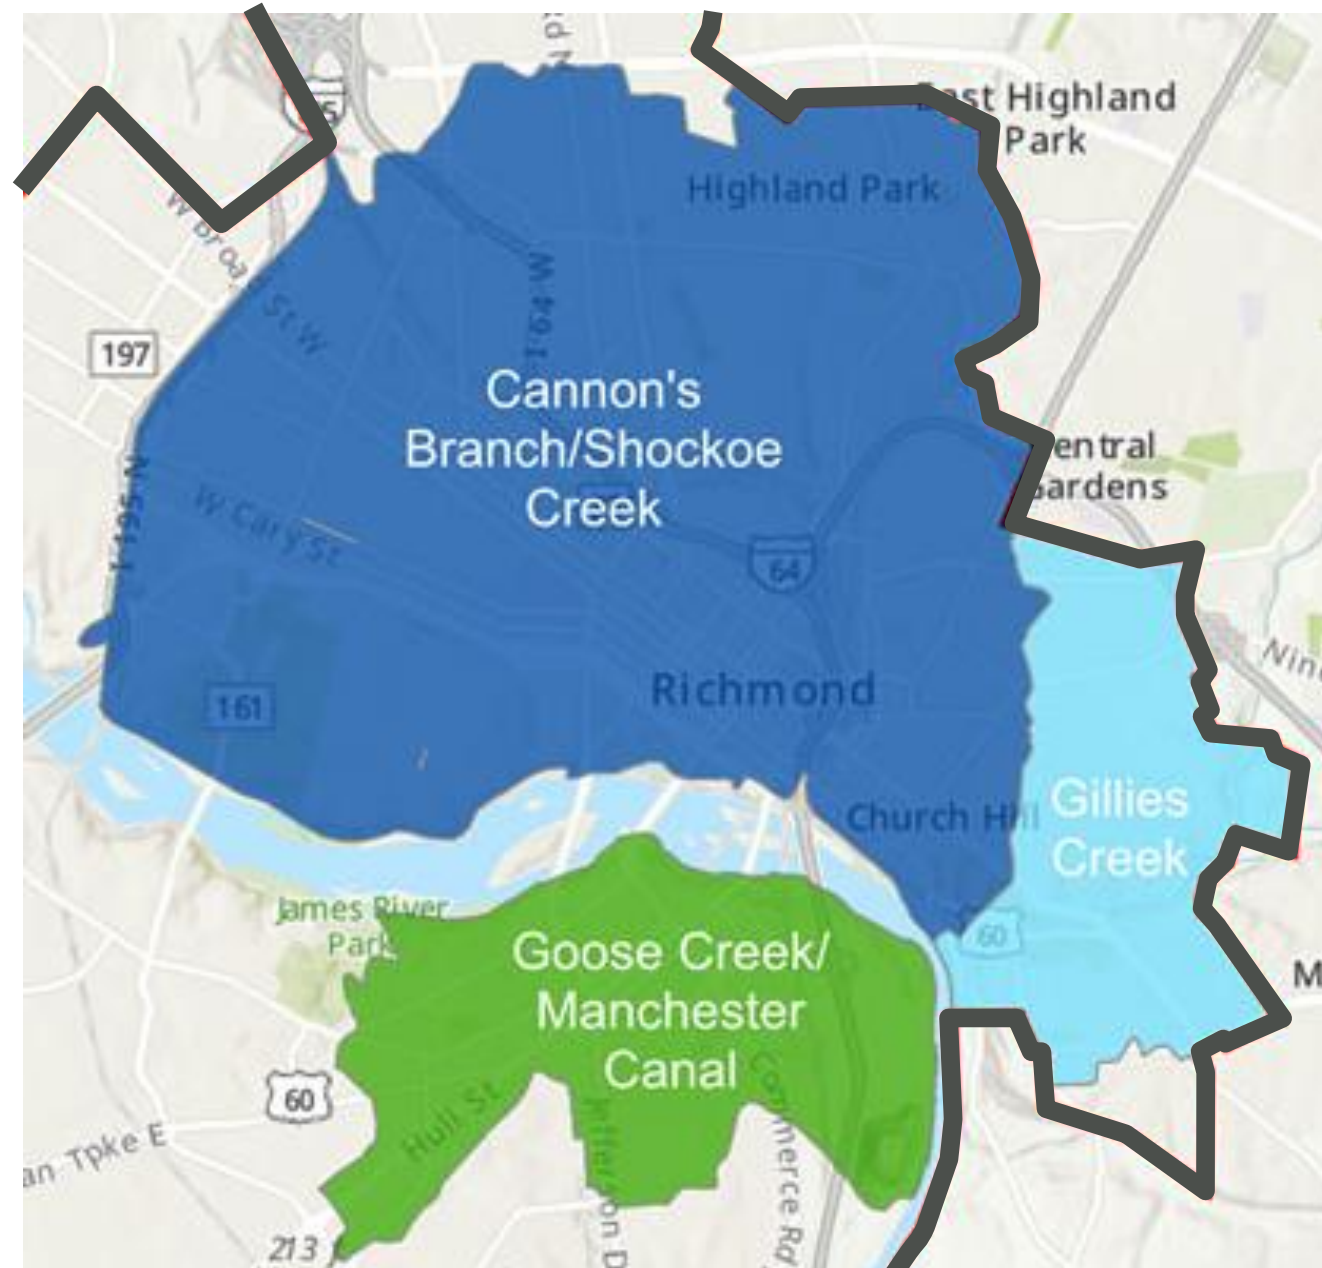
East Highland Park

Highland Park

W Broad St W

197

W 164

Cannon's Branch/Shockoe Creek

Central Gardens

W Cary St

I-195 N

64

161

Richmond

Nin

Church Hill

Gillies Creek

James River Park

60

Goose Creek/ Manchester Canal

M

60

Hull St

Jefferson D

Commerce Rd

an Tpke E

213